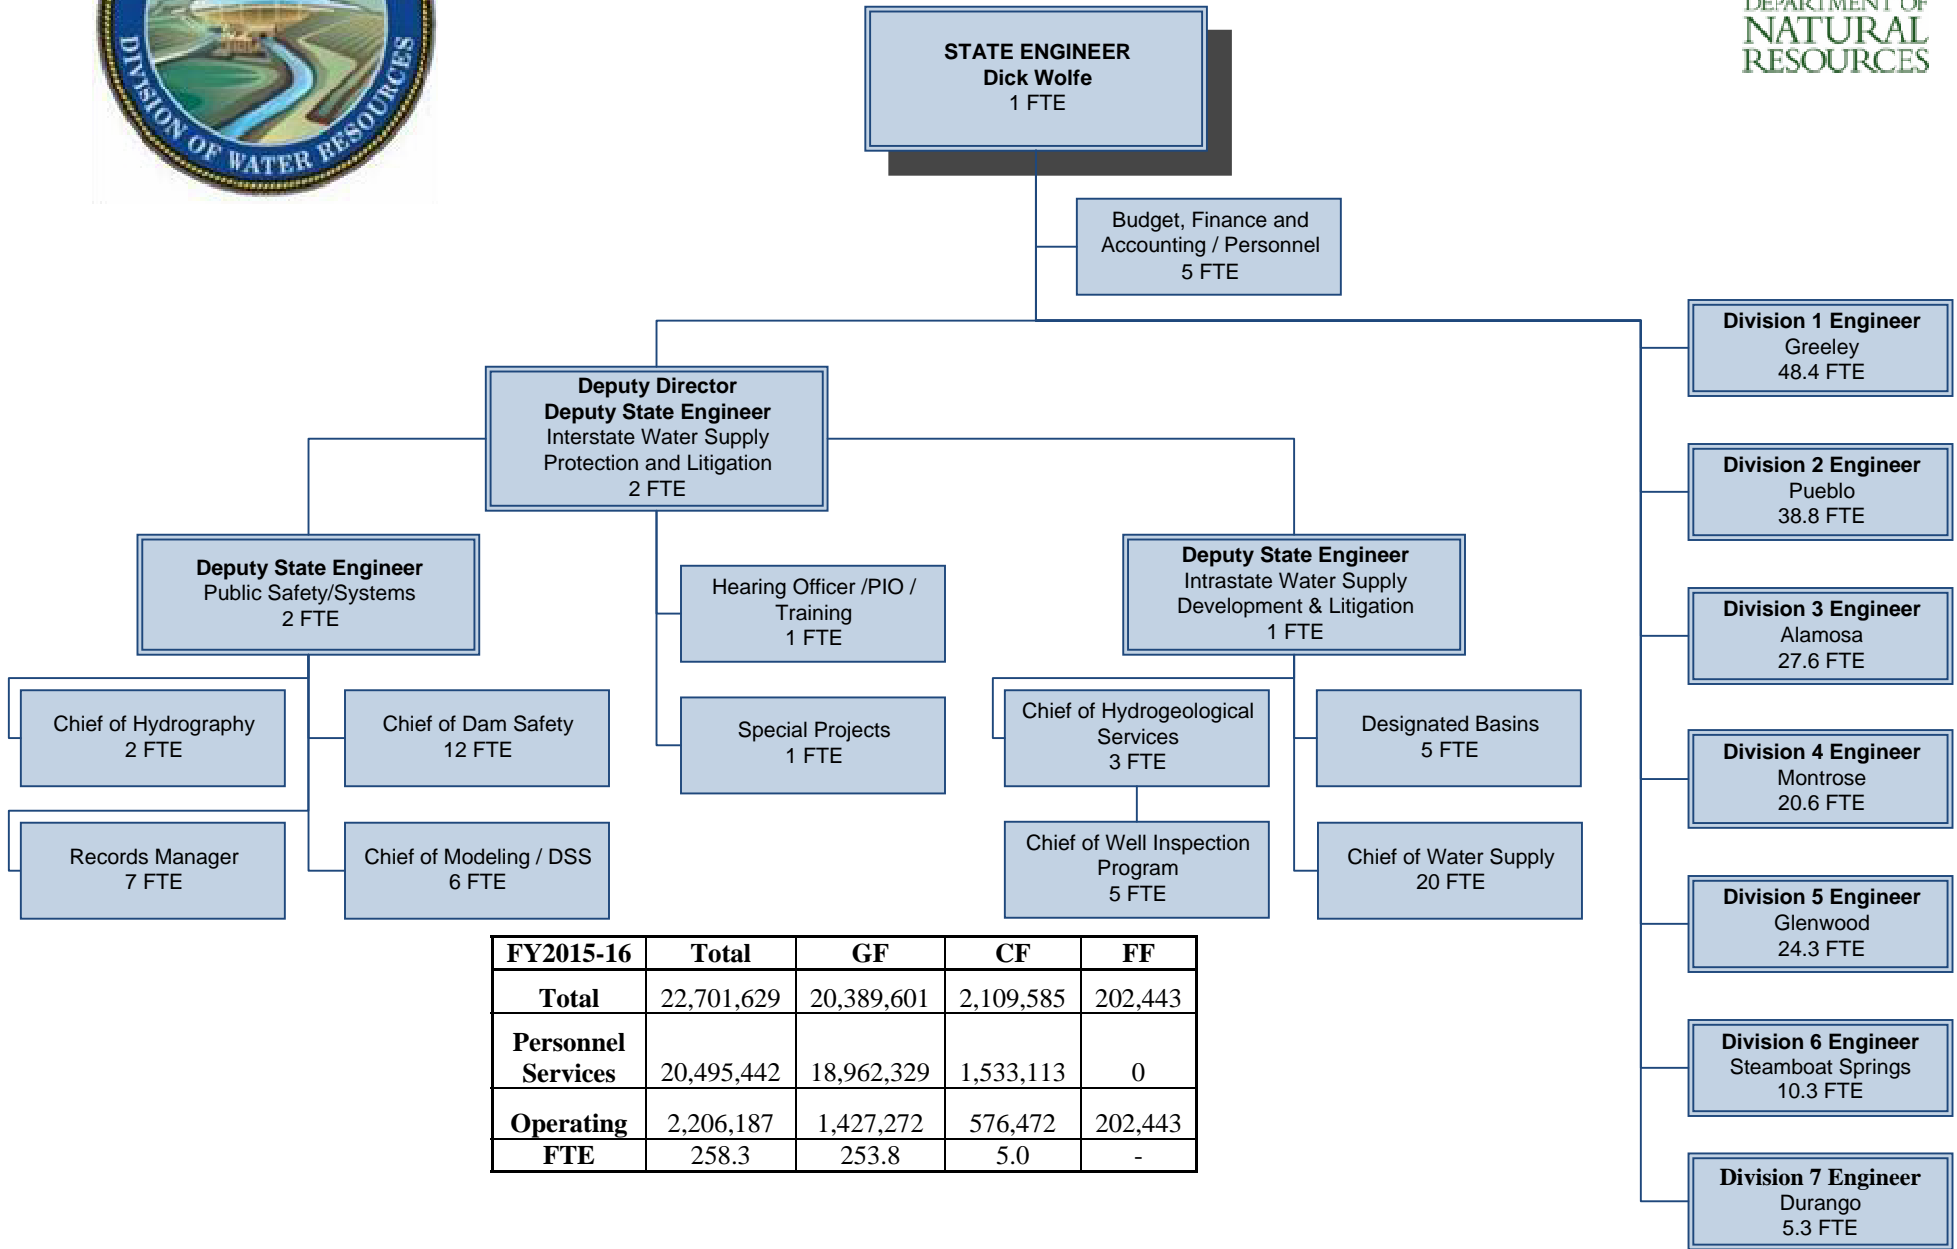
DIVISION OF WATER RESOURCES

DEPARTMENT OF NATURAL RESOURCES

STATE ENGINEER
Dick Wolfe
1 FTE

Budget, Finance and Accounting / Personnel
5 FTE

Deputy Director
Deputy State Engineer
Interstate Water Supply Protection and Litigation
2 FTE

Deputy State Engineer
Public Safety/Systems
2 FTE

Chief of Hydrography
2 FTE

Chief of Dam Safety
12 FTE

Records Manager
7 FTE

Chief of Modeling / DSS
6 FTE

Hearing Officer /PIO / Training
1 FTE

Special Projects
1 FTE

Deputy State Engineer
Intrastate Water Supply Development & Litigation
1 FTE

Chief of Hydrogeological Services
3 FTE

Designated Basins
5 FTE

Chief of Well Inspection Program
5 FTE

Chief of Water Supply
20 FTE

Division 1 Engineer
Greeley
48.4 FTE

Division 2 Engineer
Pueblo
38.8 FTE

Division 3 Engineer
Alamosa
27.6 FTE

Division 4 Engineer
Montrose
20.6 FTE

Division 5 Engineer
Glenwood
24.3 FTE

Division 6 Engineer
Steamboat Springs
10.3 FTE

Division 7 Engineer
Durango
5.3 FTE

| FY2015-16 | Total | GF | CF | FF |
|---|---|---|---|---|
| Total | 22,701,629 | 20,389,601 | 2,109,585 | 202,443 |
| Personnel Services | 20,495,442 | 18,962,329 | 1,533,113 | 0 |
| Operating | 2,206,187 | 1,427,272 | 576,472 | 202,443 |
| FTE | 258.3 | 253.8 | 5.0 | - |